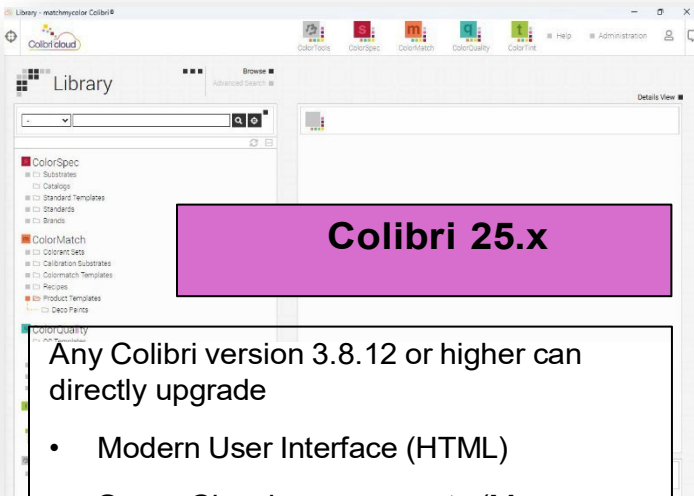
Library - matchmycolor Colibri®

Colibri cloud

ColorTools ColorSpec ColorMatch ColorQuality ColorTint

Help Administration

Library

Browse
Advanced Search

Details View

-

ColorSpec
Substrates
Catalogs
Standard Templates
Standards
Brands

ColorMatch
Colorant Sets
Calibration Substrates
Colormatch Templates
Recipes
Product Templates
Deco Paints

ColorQuality
QC Templates

Colibri 25.x

Any Colibri version 3.8.12 or higher can directly upgrade

• Modern User Interface (HTML)

• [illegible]